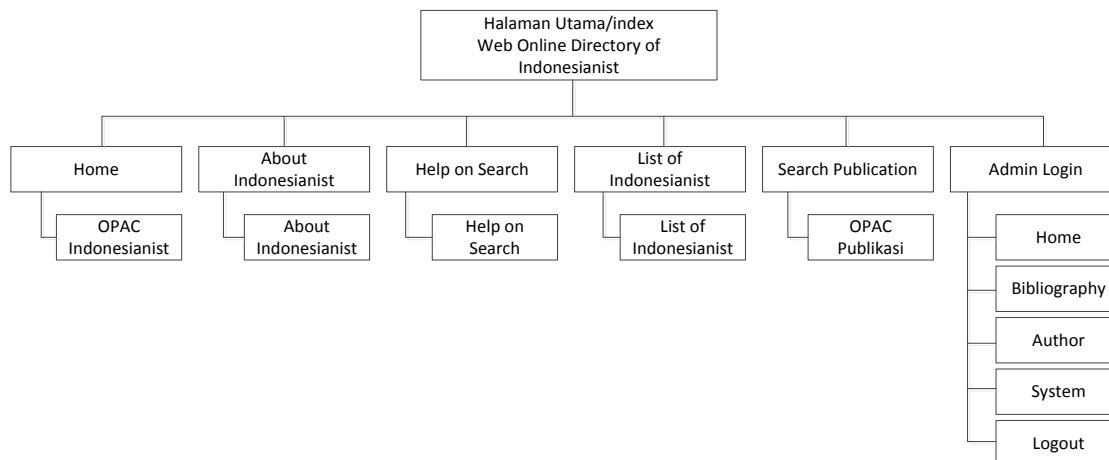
Halaman Utama/index
Web Online Directory of Indonesianist

Home

OPAC Indonesianist

About Indonesianist

About Indonesianist

Help on Search

Help on Search

List of Indonesianist

List of Indonesianist

Search Publication

OPAC Publikasi

Admin Login

Home

Bibliography

Author

System

Logout